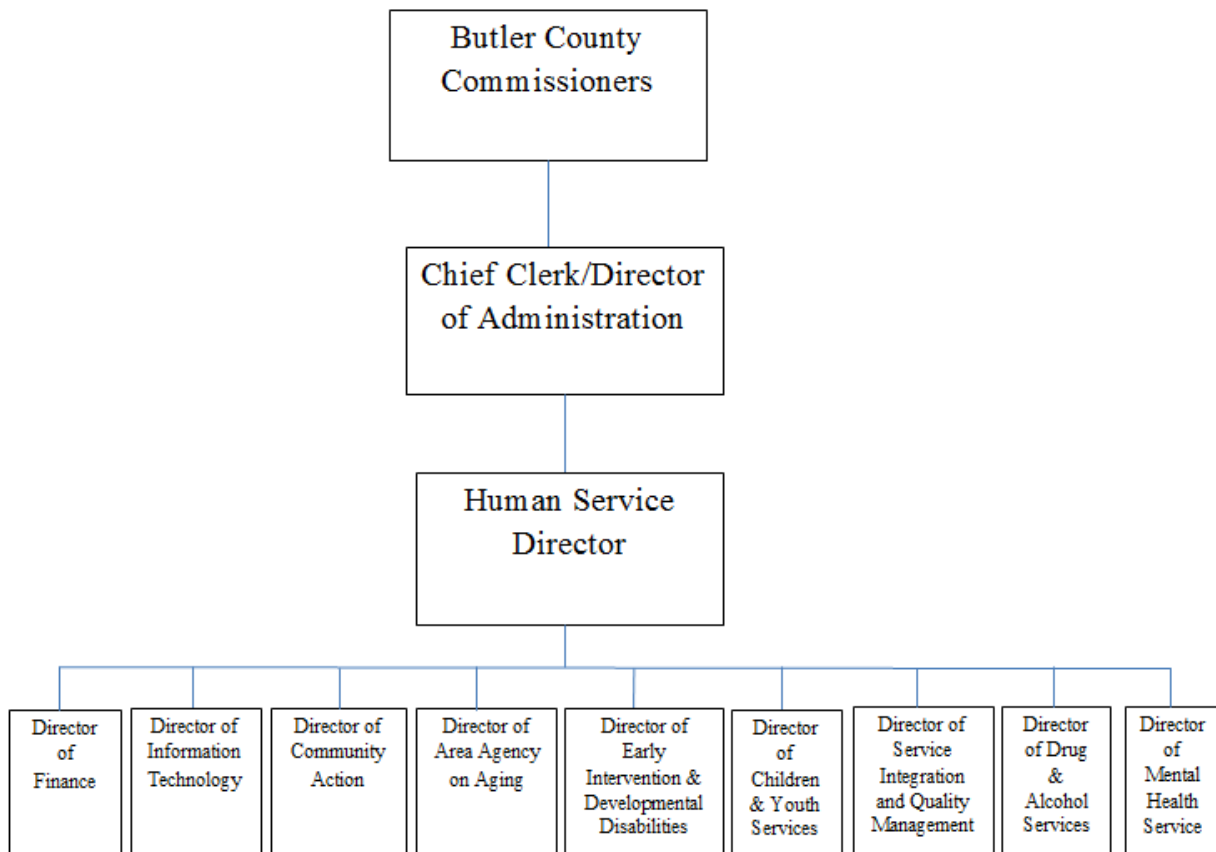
Butler County Commissioners

Chief Clerk/Director of Administration

Human Service Director

Director of Finance

Director of Information Technology

Director of Community Action

Director of Area Agency on Aging

Director of Early Intervention & Developmental Disabilities

Director of Children & Youth Services

Director of Service Integration and Quality Management

Director of Drug & Alcohol Services

Director of Mental Health Service